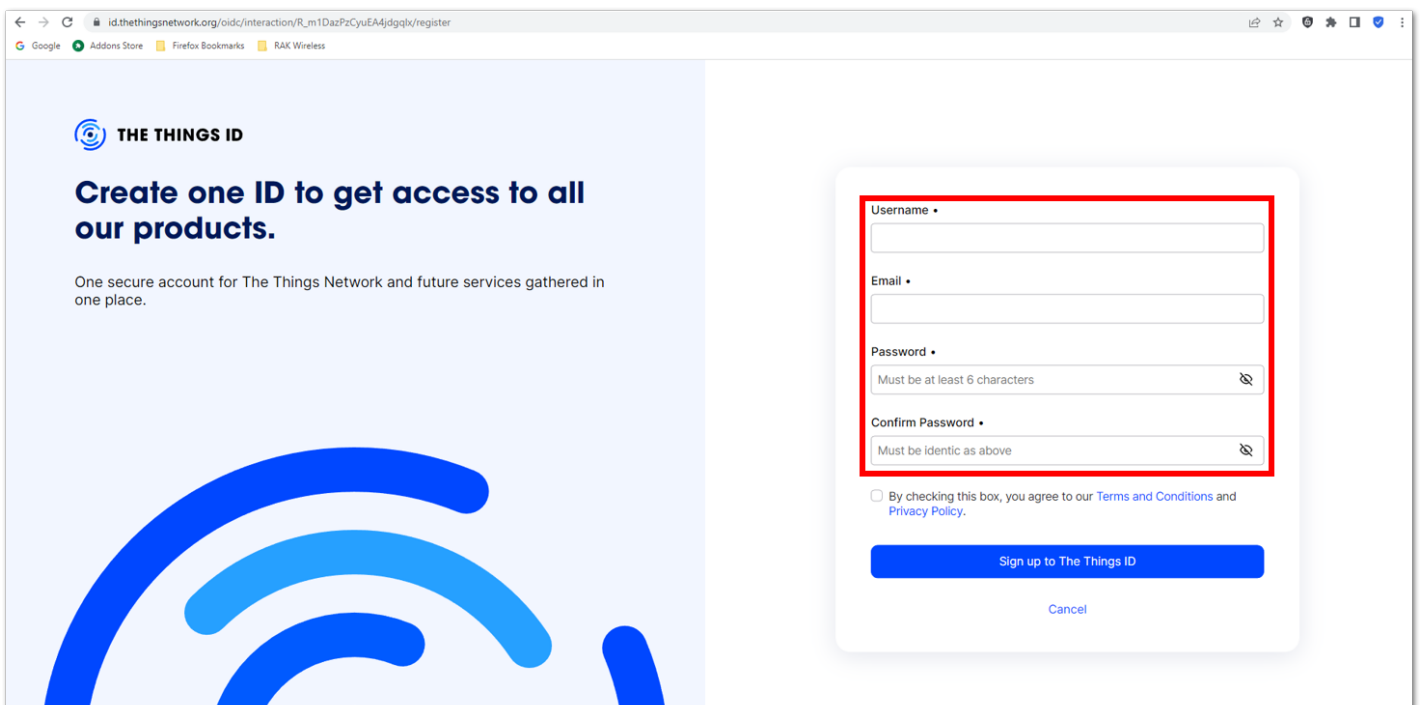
id.thethingsnetwork.org/oidc/interaction/R_m1DazPzCyuEA4jdgqlx/register

Google Addons Store Firefox Bookmarks RAK Wireless

THE THINGS ID

Create one ID to get access to all our products.

One secure account for The Things Network and future services gathered in one place.

Username •

Email •

Password •

Must be at least 6 characters

Confirm Password •

Must be identic as above

By checking this box, you agree to our Terms and Conditions and Privacy Policy.

Sign up to The Things ID

Cancel